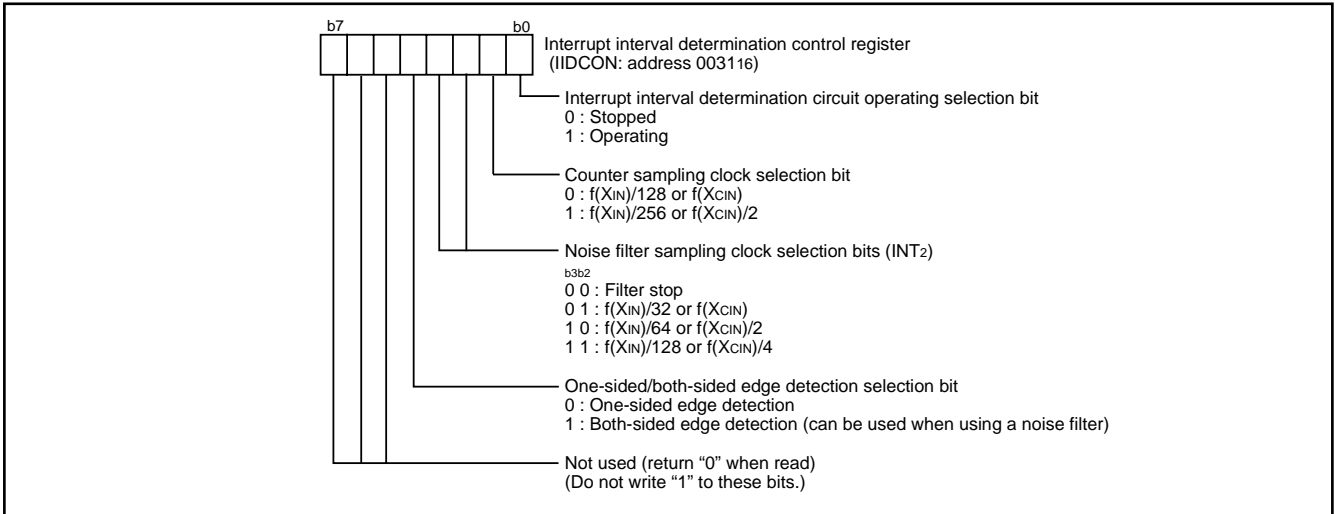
b7 b0

Interrupt interval determination control register (IIDCON: address $0031_{16}$)

Interrupt interval determination circuit operating selection bit
0 : Stopped
1 : Operating

Counter sampling clock selection bit
0 : $f(X_{IN})/128$ or $f(X_{CIN})$
1 : $f(X_{IN})/256$ or $f(X_{CIN})/2$

Noise filter sampling clock selection bits ($INT_2$)
b3b2
0 0 : Filter stop
0 1 : $f(X_{IN})/32$ or $f(X_{CIN})$
1 0 : $f(X_{IN})/64$ or $f(X_{CIN})/2$
1 1 : $f(X_{IN})/128$ or $f(X_{CIN})/4$

One-sided/both-sided edge detection selection bit
0 : One-sided edge detection
1 : Both-sided edge detection (can be used when using a noise filter)

Not used (return “0” when read)
(Do not write “1” to these bits.)